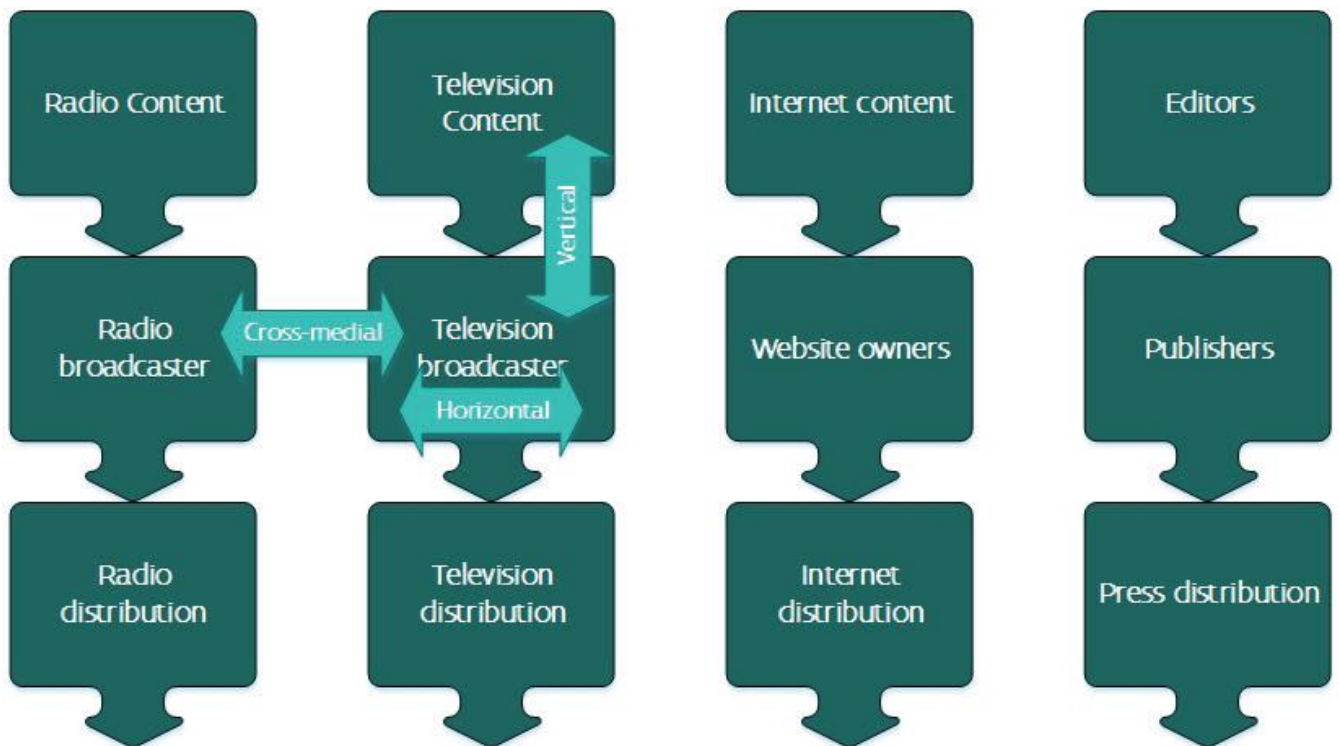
Radio Content

Television Content

Internet content

Editors

Vertical

Radio broadcaster

Cross-medial

Television broadcaster

Horizontal

Website owners

Publishers

Radio distribution

Television distribution

Internet distribution

Press distribution